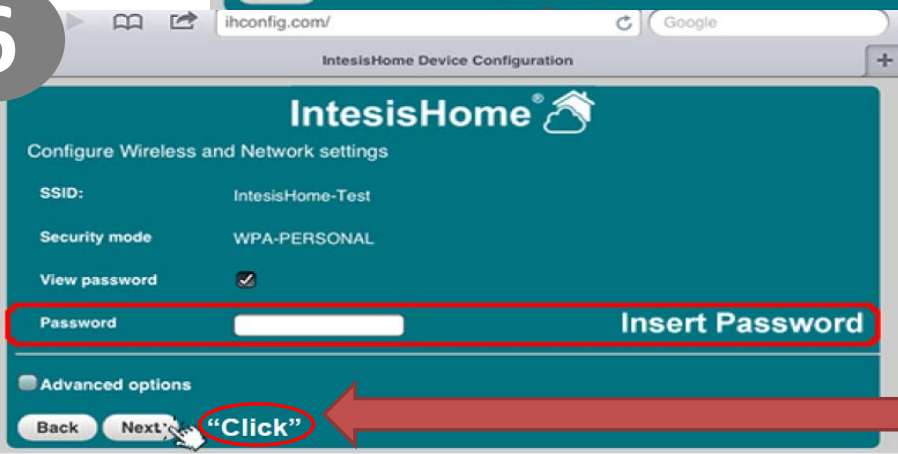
6

ihconfig.com/

Google

IntesisHome Device Configuration

+

IntesisHome®

Configure Wireless and Network settings

SSID: IntesisHome-Test

Security mode WPA-PERSONAL

View password

Password

Insert Password

Advanced options

Back

Next

"Click"